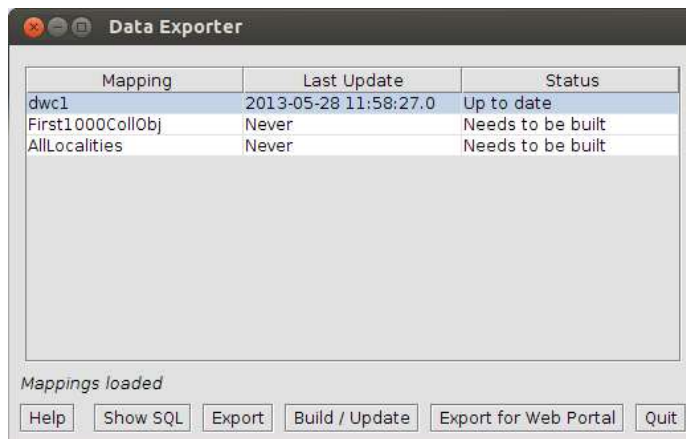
Data Exporter

| Mapping | Last Update | Status |
|---|---|---|
| dwc1 | 2013-05-28 11:58:27.0 | Up to date |
| First1000CollObj | Never | Needs to be built |
| AllLocalities | Never | Needs to be built |

Mappings loaded

Help Show SQL Export Build / Update Export for Web Portal Quit